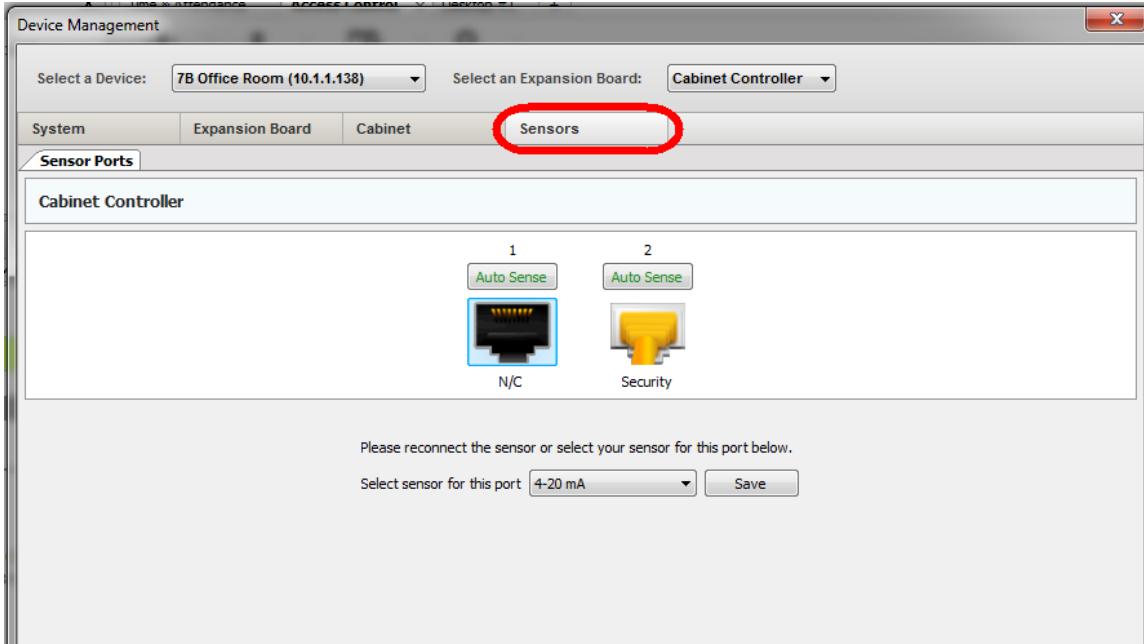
Device Management

Select a Device: 7B Office Room (10.1.1.138)

Select an Expansion Board: Cabinet Controller

System | Expansion Board | Cabinet | Sensors

Sensor Ports

Cabinet Controller

1
Auto Sense
N/C

2
Auto Sense
Security

Please reconnect the sensor or select your sensor for this port below.

Select sensor for this port 4-20 mA Save